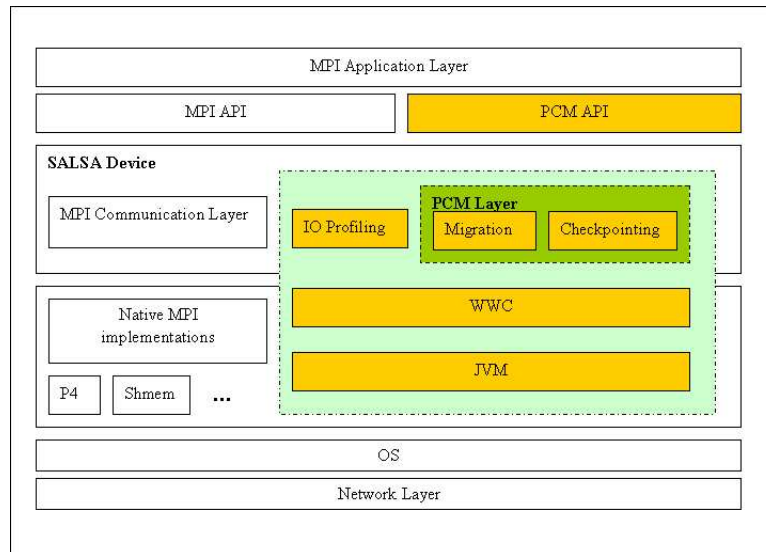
MPI Application Layer

MPI API

PCM API

SALSA Device

MPI Communication Layer

IO Profiling

PCM Layer

Migration

Checkpointing

Native MPI implementations

WWC

P4

Shmem

...

JVM

OS

Network Layer